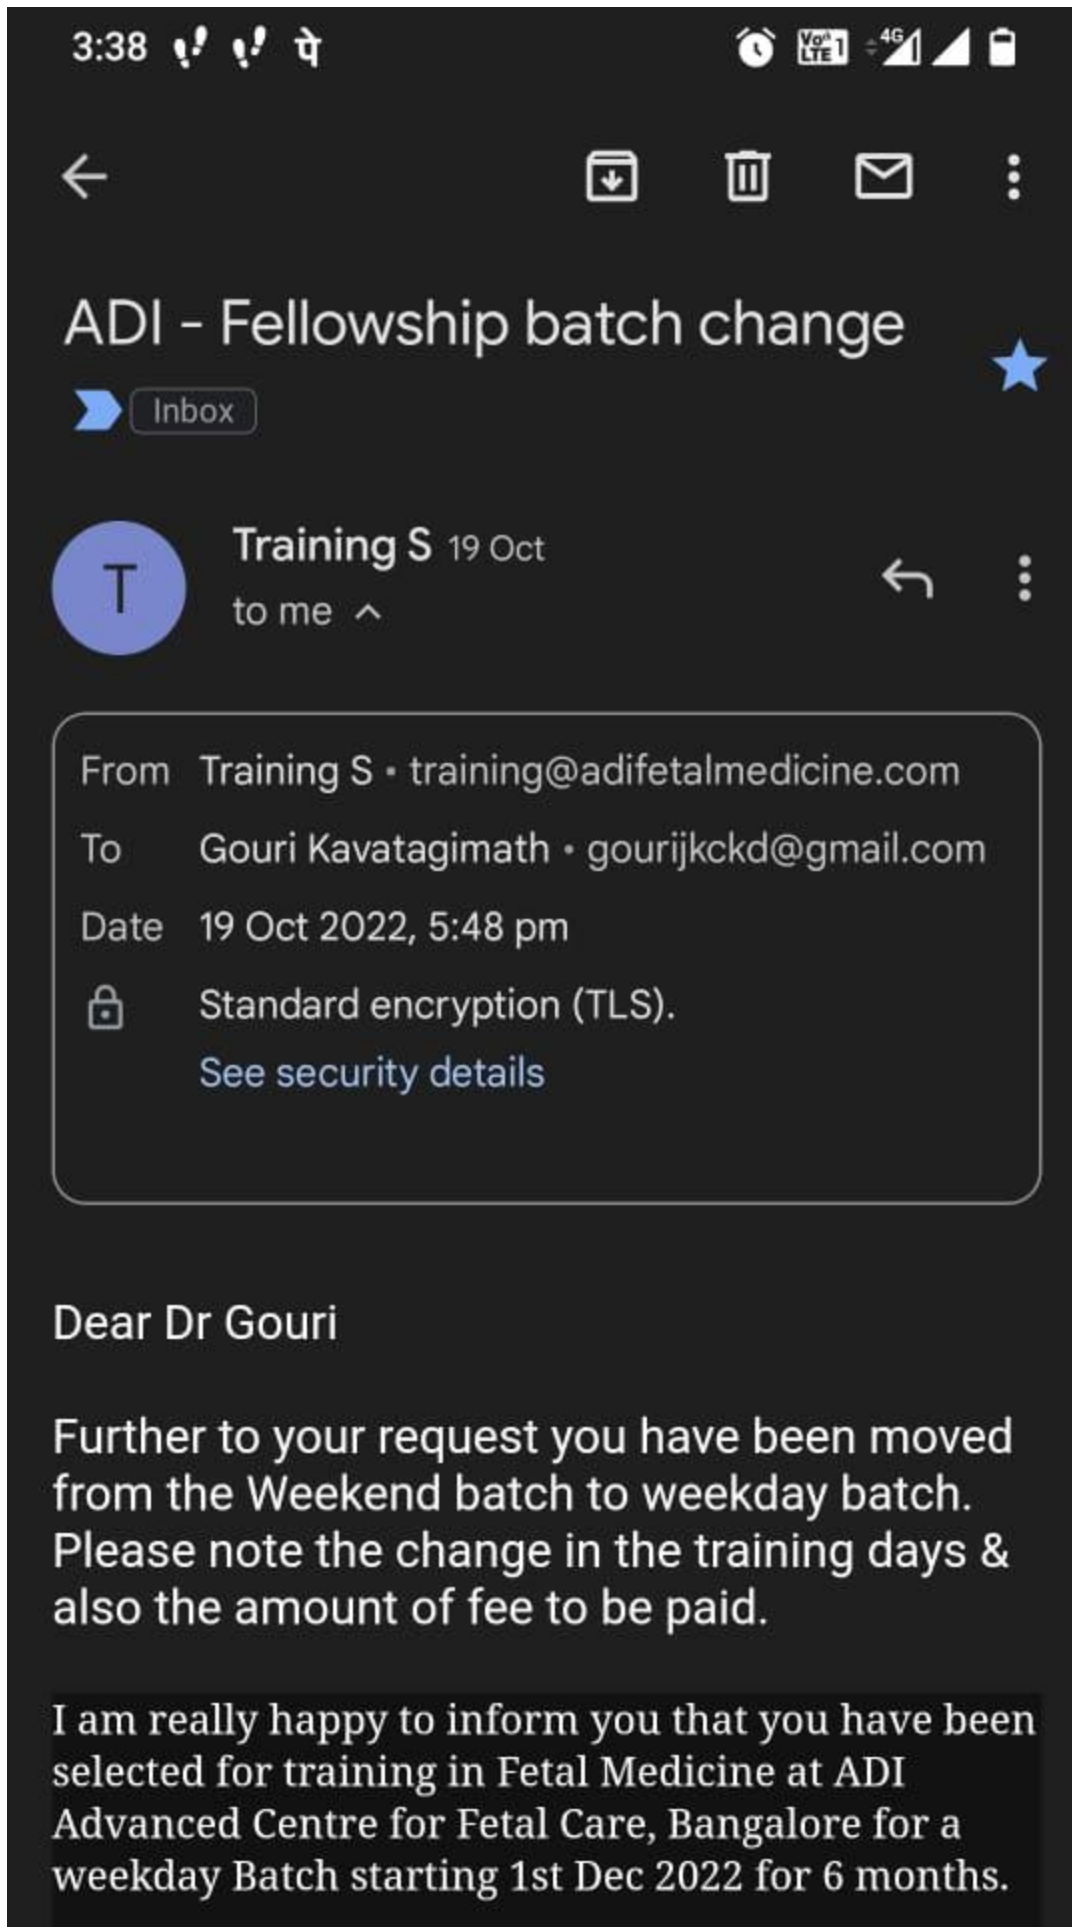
3:38 पे

ADI - Fellowship batch change

Inbox

T

Training S 19 Oct

to me

From Training S • training@adifetalmedicine.com

To Gouri Kavatagimath • gourijkckd@gmail.com

Date 19 Oct 2022, 5:48 pm

Standard encryption (TLS).

See security details

Dear Dr Gouri

Further to your request you have been moved from the Weekend batch to weekday batch. Please note the change in the training days & also the amount of fee to be paid.

I am really happy to inform you that you have been selected for training in Fetal Medicine at ADI Advanced Centre for Fetal Care, Bangalore for a weekday Batch starting 1st Dec 2022 for 6 months.